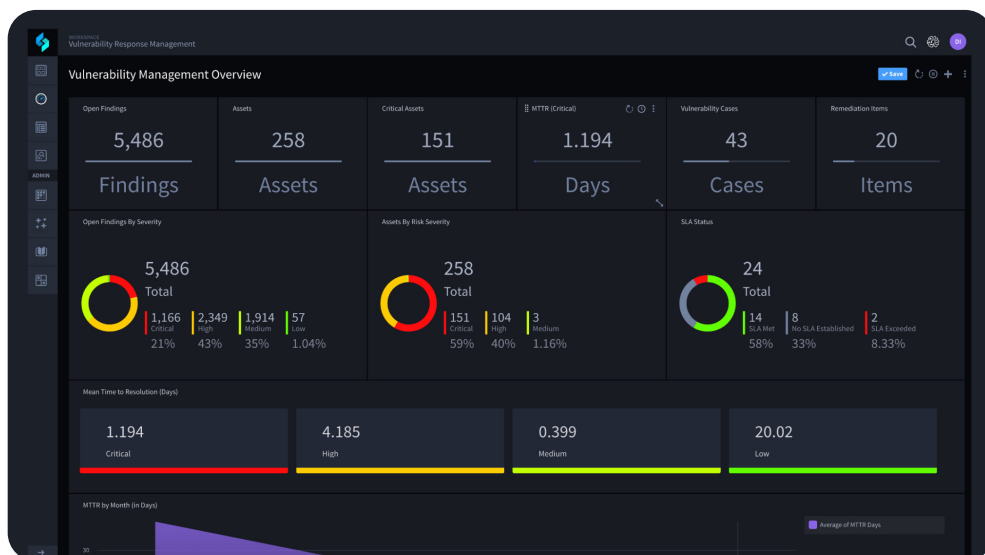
WORKSPACE
Vulnerability Response Management

DI

ADMIN

Vulnerability Management Overview

Save

Open Findings
5,486
Findings

Assets
258
Assets

Critical Assets
151
Assets

MTTR (Critical)
1.194
Days

Vulnerability Cases
43
Cases

Remediation Items
20
Items

Open Findings By Severity
5,486
Total
1,166 Critical 21%
2,349 High 43%
1,914 Medium 35%
57 Low 1.04%

Assets By Risk Severity
258
Total
151 Critical 59%
104 High 40%
3 Medium 1.16%

SLA Status
24
Total
14 SLA Met 58%
8 No SLA Established 33%
2 SLA Exceeded 8.33%

Mean Time to Resolution (Days)
1.194
Critical
4.185
High
0.399
Medium
20.02
Low

MTTR by Month (in Days)
30
Average of MTTR Days